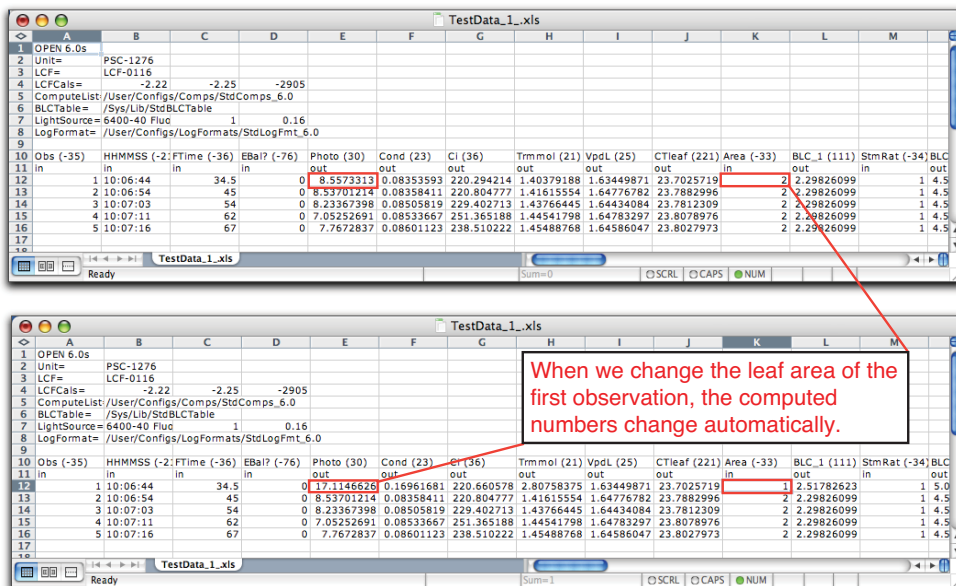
TestData_1_.xls

| ◇ | A | B | C | D | E | F | G | H | I | J | K | L | M |
|---|---|---|---|---|---|---|---|---|---|---|---|---|---|
| 1 | OPEN 6.0s | | | | | | | | | | | | |
| 2 | Unit= | PSC-1276 | | | | | | | | | | | |
| 3 | LCF= | LCF-0116 | | | | | | | | | | | |
| 4 | LCFCals= | -2.22 | -2.25 | -2905 | | | | | | | | | |
| 5 | ComputeList= | /User/Configs/Comps/StdComps_6.0 | | | | | | | | | | | |
| 6 | BLCTable= | /Sys/Lib/StdBLCTable | | | | | | | | | | | |
| 7 | LightSource= | 6400-40 Fluo | 1 | 0.16 | | | | | | | | | |
| 8 | LogFormat= | /User/Configs/LogFormats/StdLogFmt_6.0 | | | | | | | | | | | |
| 10 | Obs (-35) | HHMMSS (-2 | FTime (-36) | EBal? (-76) | Photo (30) | Cond (23) | Ci (36) | Trmmol (21) | VpdL (25) | CTleaf (221) | Area (-33) | BLC_1 (111) | StmRat (-34) |
| 11 | in | in | in | in | out | out | out | out | out | out | in | out | in |
| 12 | 1 | 10:06:44 | 34.5 | 0 | 8.5573313 | 0.08353593 | 220.294214 | 1.40379188 | 1.63449871 | 23.7025719 | 2 | 2.29826099 | 1 |
| 13 | 2 | 10:06:54 | 45 | 0 | 8.53701214 | 0.08358411 | 220.804777 | 1.41615554 | 1.64776782 | 23.7882996 | 2 | 2.29826099 | 1 |
| 14 | 3 | 10:07:03 | 54 | 0 | 8.23367398 | 0.08505819 | 229.402713 | 1.43766445 | 1.64434084 | 23.7812309 | 2 | 2.29826099 | 1 |
| 15 | 4 | 10:07:11 | 62 | 0 | 7.05252691 | 0.08533667 | 251.365188 | 1.44541798 | 1.64783297 | 23.8078976 | 2 | 2.29826099 | 1 |
| 16 | 5 | 10:07:16 | 67 | 0 | 7.7672837 | 0.08601123 | 238.510222 | 1.45488768 | 1.64586047 | 23.8027973 | 2 | 2.29826099 | 1 |

TestData_1_.xls
Ready
Sum=0
SCRL CAPS NUM

TestData_1_.xls

| ◇ | A | B | C | D | E | F | G | H | I | J | K | L | M |
|---|---|---|---|---|---|---|---|---|---|---|---|---|---|
| 1 | OPEN 6.0s | | | | | | | | | | | | |
| 2 | Unit= | PSC-1276 | | | | | | | | | | | |
| 3 | LCF= | LCF-0116 | | | | | | | | | | | |
| 4 | LCFCals= | -2.22 | -2.25 | -2905 | | | | | | | | | |
| 5 | ComputeList= | /User/Configs/Comps/StdComps_6.0 | | | | | | | | | | | |
| 6 | BLCTable= | /Sys/Lib/StdBLCTable | | | | | | | | | | | |
| 7 | LightSource= | 6400-40 Fluo | 1 | 0.16 | | | | | | | | | |
| 8 | LogFormat= | /User/Configs/LogFormats/StdLogFmt_6.0 | | | | | | | | | | | |
| 10 | Obs (-35) | HHMMSS (-2 | FTime (-36) | EBal? (-76) | Photo (30) | Cond (23) | Ci (36) | Trmmol (21) | VpdL (25) | CTleaf (221) | Area (-33) | BLC_1 (111) | StmRat (-34) |
| 11 | in | in | in | in | out | out | out | out | out | out | in | out | in |
| 12 | 1 | 10:06:44 | 34.5 | 0 | 17.1146626 | 0.16961681 | 220.660578 | 2.80758375 | 1.63449871 | 23.7025719 | 1 | 2.51782623 | 1 |
| 13 | 2 | 10:06:54 | 45 | 0 | 8.53701214 | 0.08358411 | 220.804777 | 1.41615554 | 1.64776782 | 23.7882996 | 2 | 2.29826099 | 1 |
| 14 | 3 | 10:07:03 | 54 | 0 | 8.23367398 | 0.08505819 | 229.402713 | 1.43766445 | 1.64434084 | 23.7812309 | 2 | 2.29826099 | 1 |
| 15 | 4 | 10:07:11 | 62 | 0 | 7.05252691 | 0.08533667 | 251.365188 | 1.44541798 | 1.64783297 | 23.8078976 | 2 | 2.29826099 | 1 |
| 16 | 5 | 10:07:16 | 67 | 0 | 7.7672837 | 0.08601123 | 238.510222 | 1.45488768 | 1.64586047 | 23.8027973 | 2 | 2.29826099 | 1 |

When we change the leaf area of the first observation, the computed numbers change automatically.

TestData_1_.xls
Ready
Sum=1
SCRL CAPS NUM